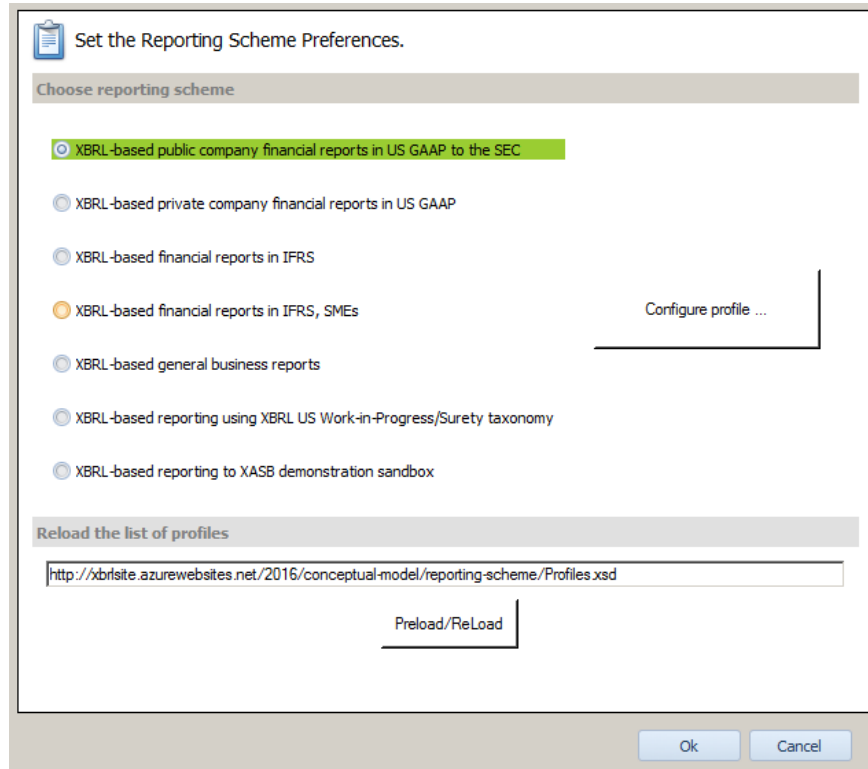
Set the Reporting Scheme Preferences.

Choose reporting scheme

XBRL-based public company financial reports in US GAAP to the SEC

XBRL-based private company financial reports in US GAAP

XBRL-based financial reports in IFRS

XBRL-based financial reports in IFRS, SMEs

Configure profile ...

XBRL-based general business reports

XBRL-based reporting using XBRL US Work-in-Progress/Surety taxonomy

XBRL-based reporting to XASB demonstration sandbox

Reload the list of profiles

http://xbrlsite.azurewebsites.net/2016/conceptual-model/reporting-scheme/Profiles.xsd

Preload/ReLoad

Ok

Cancel